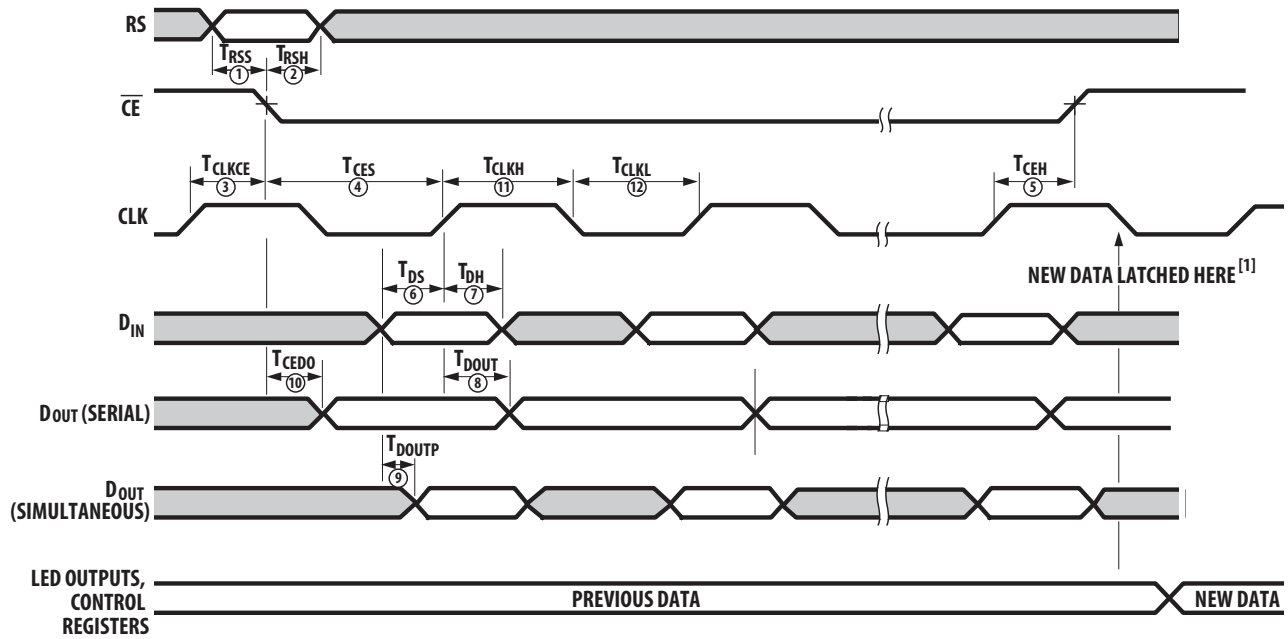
RS

$T_{RSS}$
1
$T_{RSH}$
2

$\overline{CE}$

$T_{CLKCE}$
3
$T_{CES}$
4
$T_{CLKH}$
11
$T_{CLKL}$
12
$T_{CEH}$
5

CLK

$T_{DS}$
6
$T_{DH}$
7

NEW DATA LATCHED HERE [1]

$D_{IN}$

$T_{CEDO}$
10
$T_{DOUT}$
8

$D_{OUT}$ (SERIAL)

$T_{DOUTP}$
9

$D_{OUT}$ (SIMULTANEOUS)

LED OUTPUTS, CONTROL REGISTERS

PREVIOUS DATA

NEW DATA